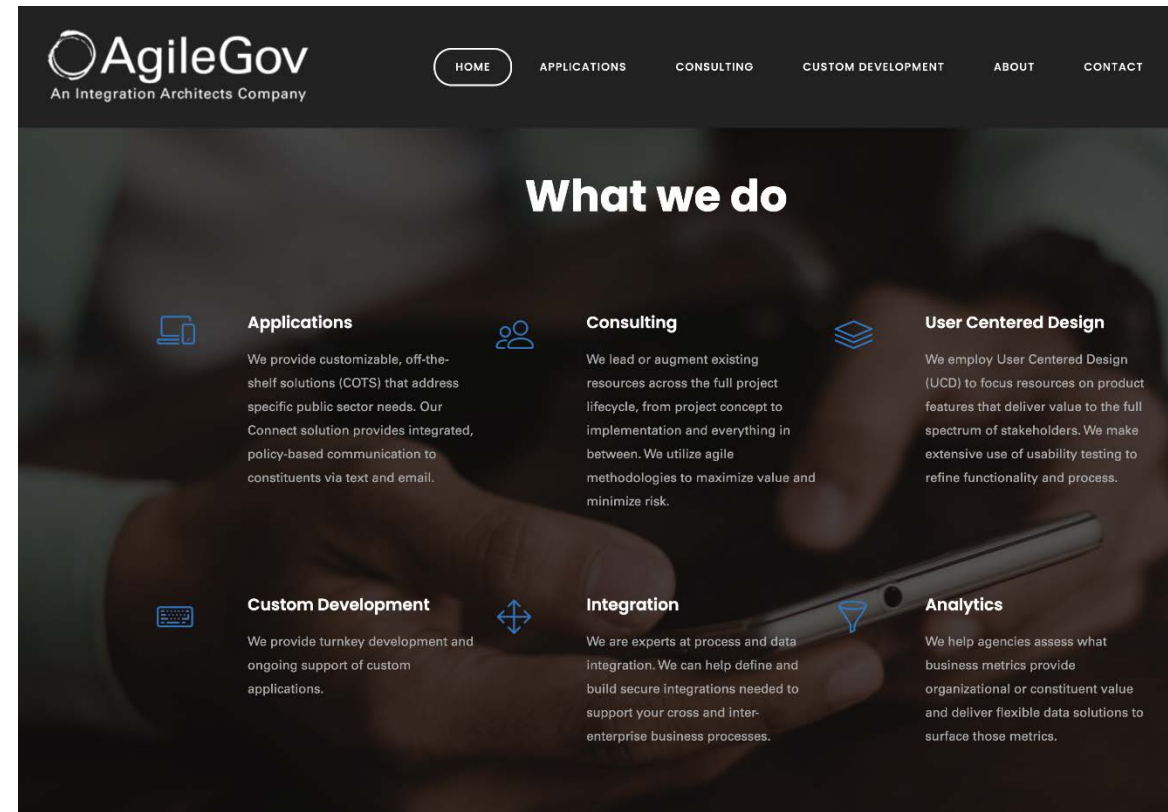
AgileGov
An Integration Architects Company

HOME APPLICATIONS CONSULTING CUSTOM DEVELOPMENT ABOUT CONTACT

What we do

Applications

We provide customizable, off-the-shelf solutions (COTS) that address specific public sector needs. Our Connect solution provides integrated, policy-based communication to constituents via text and email.

Consulting

We lead or augment existing resources across the full project lifecycle, from project concept to implementation and everything in between. We utilize agile methodologies to maximize value and minimize risk.

User Centered Design

We employ User Centered Design (UCD) to focus resources on product features that deliver value to the full spectrum of stakeholders. We make extensive use of usability testing to refine functionality and process.

Custom Development

We provide turnkey development and ongoing support of custom applications.

Integration

We are experts at process and data integration. We can help define and build secure integrations needed to support your cross and inter-enterprise business processes.

Analytics

We help agencies assess what business metrics provide organizational or constituent value and deliver flexible data solutions to surface those metrics.